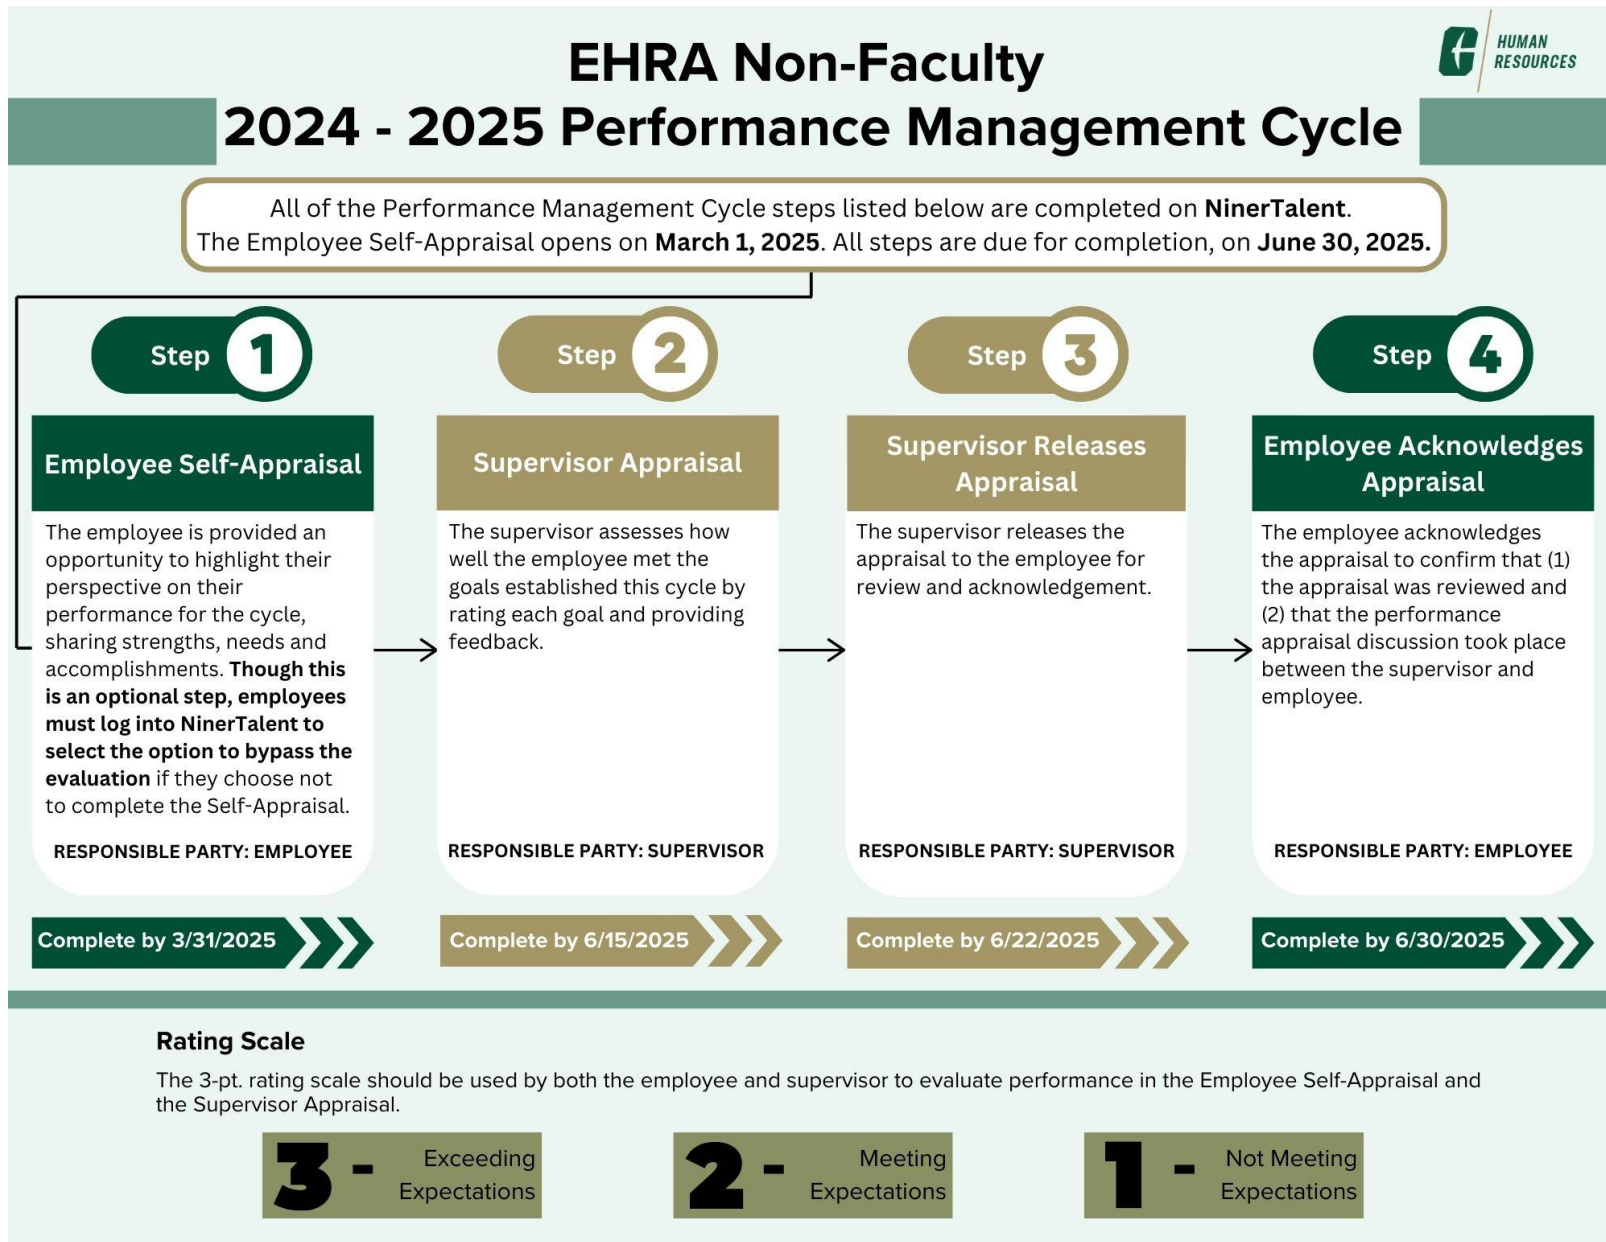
HUMAN RESOURCES

EHRA Non-Faculty
2024 - 2025 Performance Management Cycle

All of the Performance Management Cycle steps listed below are completed on **NinerTalent**.
The Employee Self-Appraisal opens on **March 1, 2025**. All steps are due for completion, on **June 30, 2025.**

Step 1

Employee Self-Appraisal

The employee is provided an opportunity to highlight their perspective on their performance for the cycle, sharing strengths, needs and accomplishments. **Though this is an optional step, employees must log into NinerTalent to select the option to bypass the evaluation** if they choose not to complete the Self-Appraisal.

RESPONSIBLE PARTY: EMPLOYEE

Complete by 3/31/2025

Step 2

Supervisor Appraisal

The supervisor assesses how well the employee met the goals established this cycle by rating each goal and providing feedback.

RESPONSIBLE PARTY: SUPERVISOR

Complete by 6/15/2025

Step 3

Supervisor Releases Appraisal

The supervisor releases the appraisal to the employee for review and acknowledgement.

RESPONSIBLE PARTY: SUPERVISOR

Complete by 6/22/2025

Step 4

Employee Acknowledges Appraisal

The employee acknowledges the appraisal to confirm that (1) the appraisal was reviewed and (2) that the performance appraisal discussion took place between the supervisor and employee.

RESPONSIBLE PARTY: EMPLOYEE

Complete by 6/30/2025

Rating Scale

The 3-pt. rating scale should be used by both the employee and supervisor to evaluate performance in the Employee Self-Appraisal and the Supervisor Appraisal.

3 - Exceeding Expectations

2 - Meeting Expectations

1 - Not Meeting Expectations